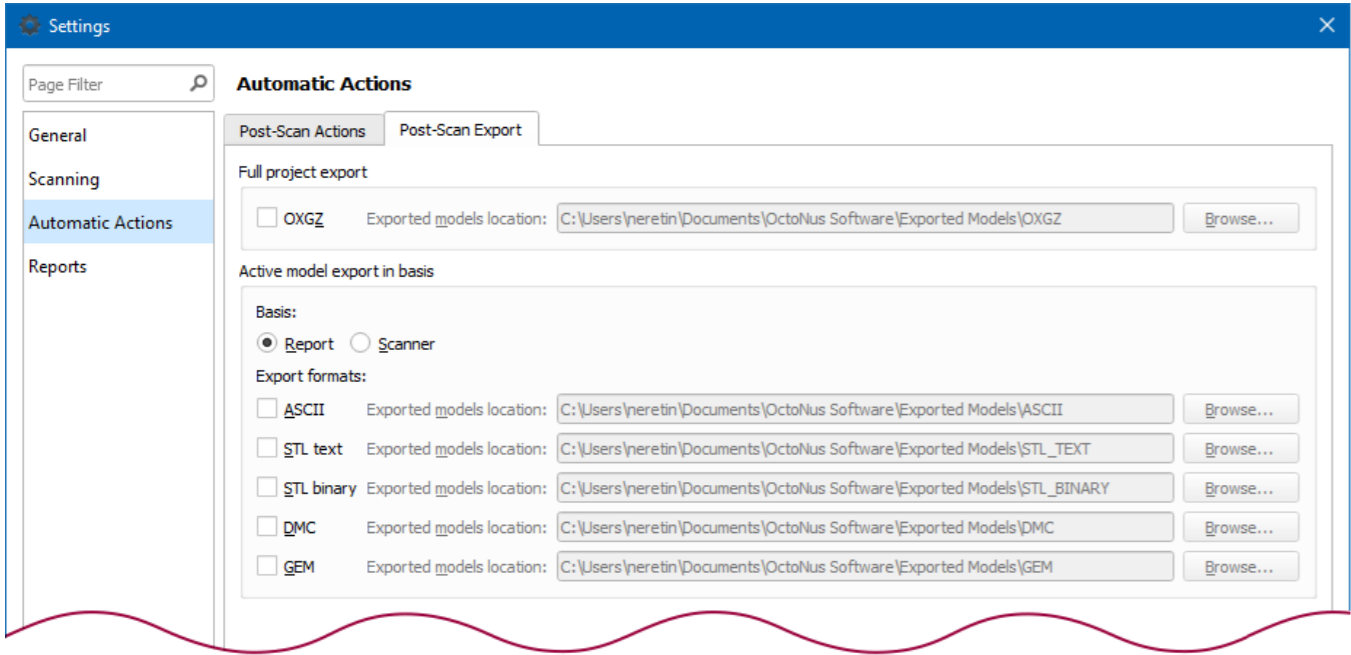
Settings

Page Filter

General
Scanning
Automatic Actions
Reports

Automatic Actions

Post-Scan Actions
Post-Scan Export

Full project export

OXGZ Exported models location: C:\Users\neretin\Documents\OctoNus Software\Exported Models\OXGZ Browse...

Active model export in basis

Basis:
Report Scanner

Export formats:

ASCII Exported models location: C:\Users\neretin\Documents\OctoNus Software\Exported Models\ASCII Browse...

STL text Exported models location: C:\Users\neretin\Documents\OctoNus Software\Exported Models\STL_TEXT Browse...

STL binary Exported models location: C:\Users\neretin\Documents\OctoNus Software\Exported Models\STL_BINARY Browse...

DMC Exported models location: C:\Users\neretin\Documents\OctoNus Software\Exported Models\DMC Browse...

GEM Exported models location: C:\Users\neretin\Documents\OctoNus Software\Exported Models\GEM Browse...